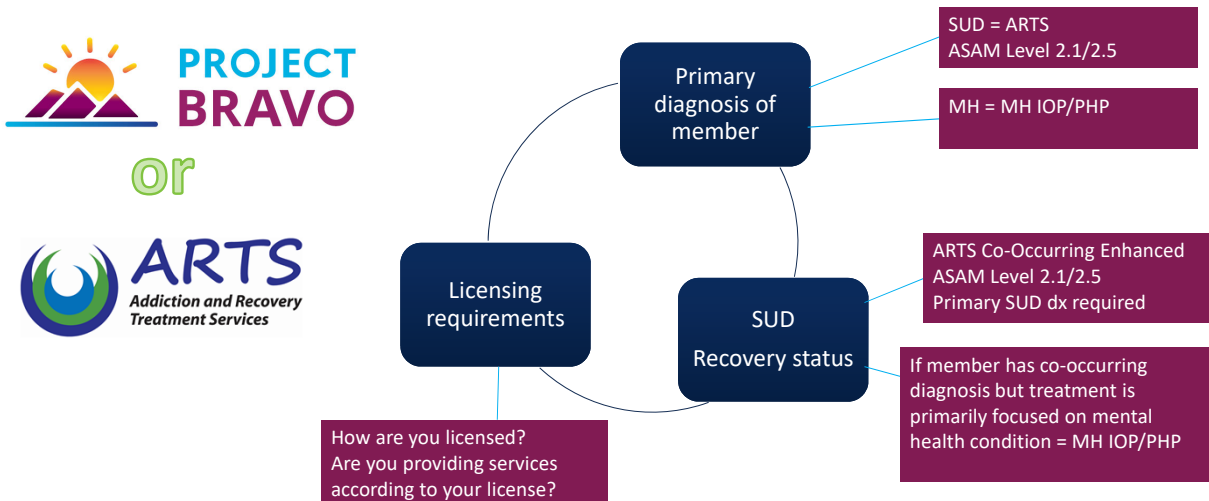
PROJECT BRAVO

or

ARTS
Addiction and Recovery Treatment Services

Primary diagnosis of member

SUD = ARTS
ASAM Level 2.1/2.5

MH = MH IOP/PHP

Licensing requirements

SUD Recovery status

ARTS Co-Occurring Enhanced
ASAM Level 2.1/2.5
Primary SUD dx required

If member has co-occurring diagnosis but treatment is primarily focused on mental health condition = MH IOP/PHP

How are you licensed?
Are you providing services according to your license?